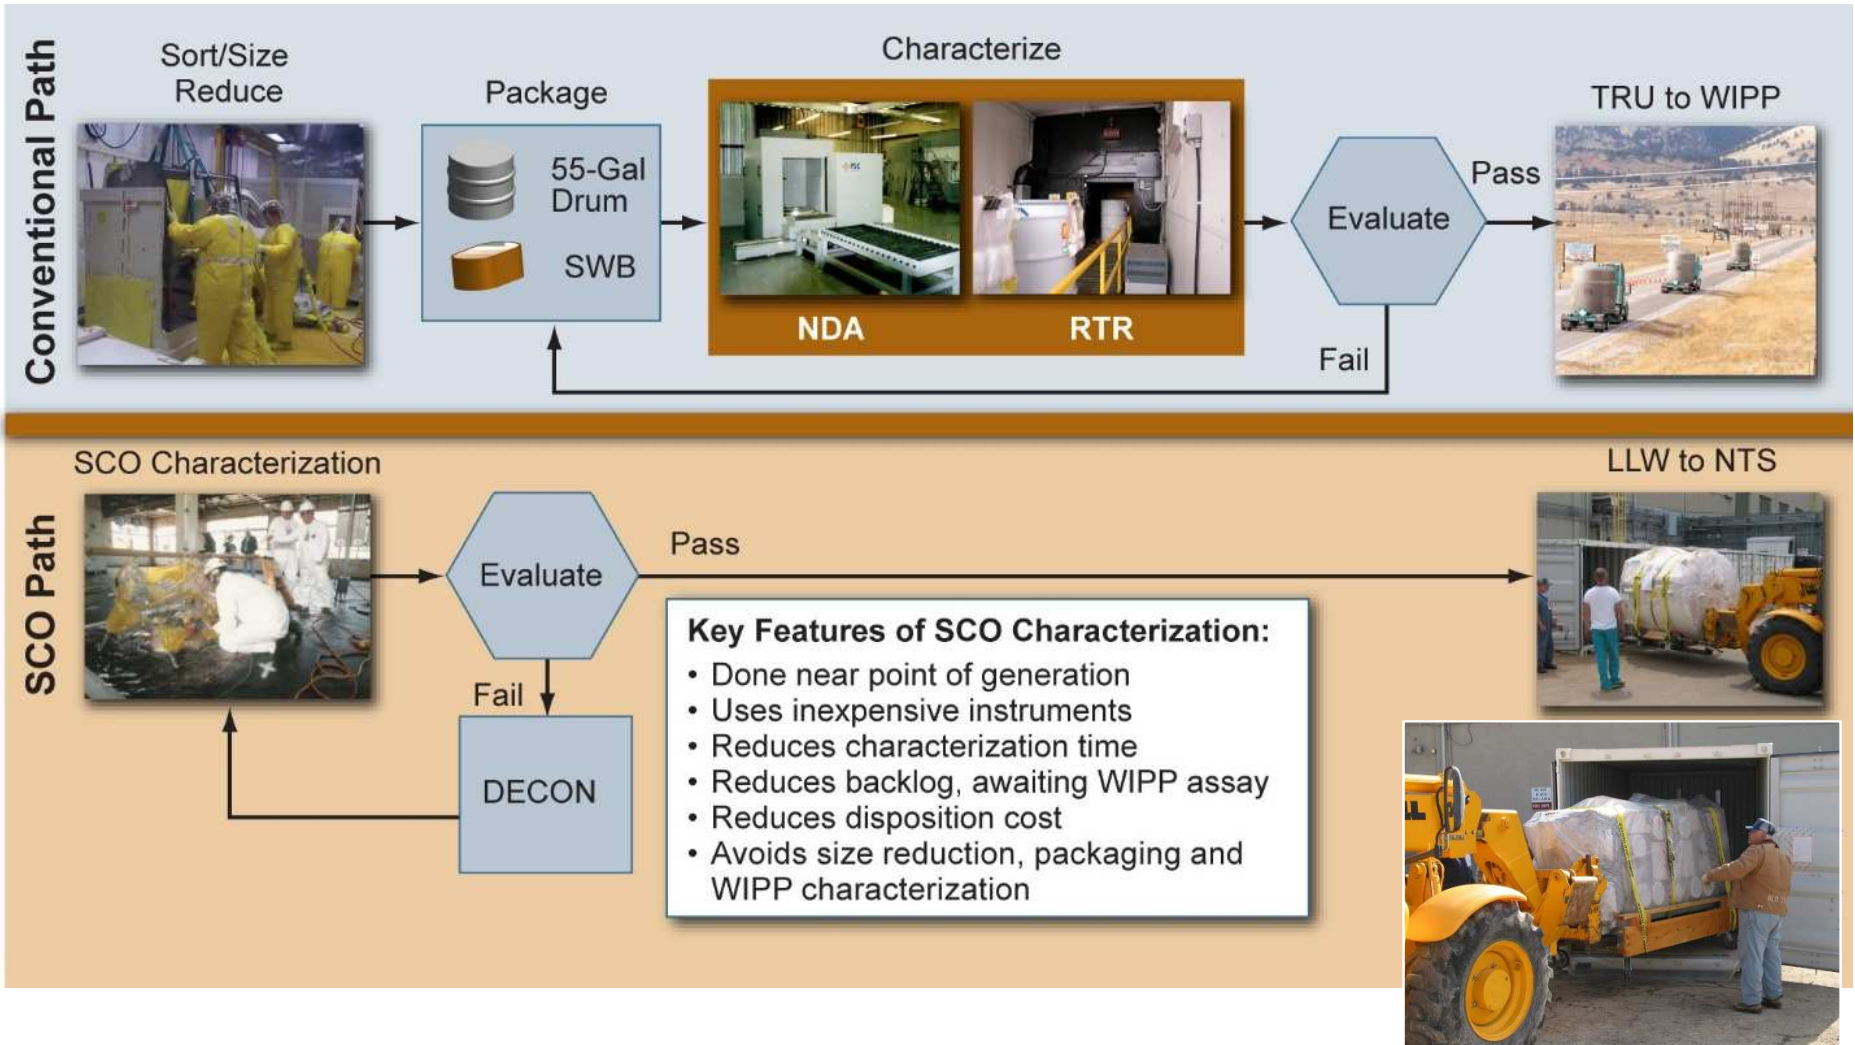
Conventional Path

Sort/Size Reduce

Package

55-Gal Drum

SWB

Characterize

NDA

RTR

Evaluate

Pass

Fail

TRU to WIPP

SCO Path

SCO Characterization

Evaluate

Pass

Fail

DECON

LLW to NTS

Key Features of SCO Characterization:
• Done near point of generation
• Uses inexpensive instruments
• Reduces characterization time
• Reduces backlog, awaiting WIPP assay
• Reduces disposition cost
• Avoids size reduction, packaging and WIPP characterization